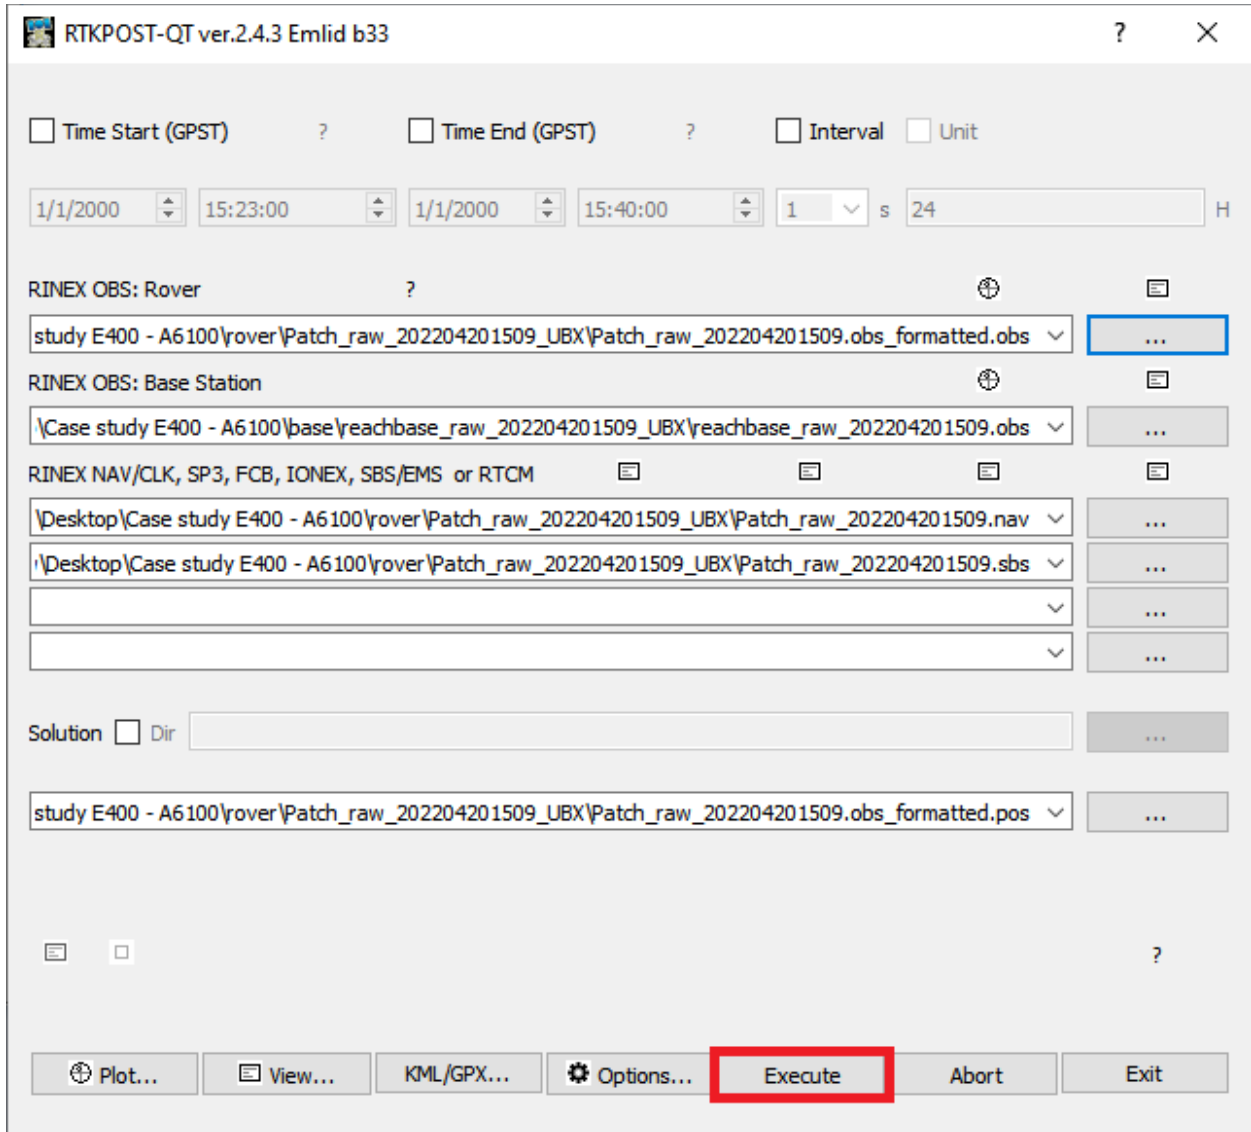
RTKPOST-QT ver.2.4.3 Emlid b33

?

Time Start (GPST) ? Time End (GPST) ? Interval Unit

1/1/2000 15:23:00 1/1/2000 15:40:00 1 s 24 H

RINEX OBS: Rover ?

study E400 - A6100\rover\Patch_raw_202204201509_UBX\Patch_raw_202204201509.obs_formatted.obs

...

RINEX OBS: Base Station

\Case study E400 - A6100\base\reachbase_raw_202204201509_UBX\reachbase_raw_202204201509.obs

...

RINEX NAV/CLK, SP3, FCB, IONEX, SBS/EMS or RTCM

\Desktop\Case study E400 - A6100\rover\Patch_raw_202204201509_UBX\Patch_raw_202204201509.nav

...

\Desktop\Case study E400 - A6100\rover\Patch_raw_202204201509_UBX\Patch_raw_202204201509.sbs

...

...

...

Solution Dir

...

study E400 - A6100\rover\Patch_raw_202204201509_UBX\Patch_raw_202204201509.obs_formatted.pos

...

?

Plot... View... KML/GPX... Options... Execute Abort Exit